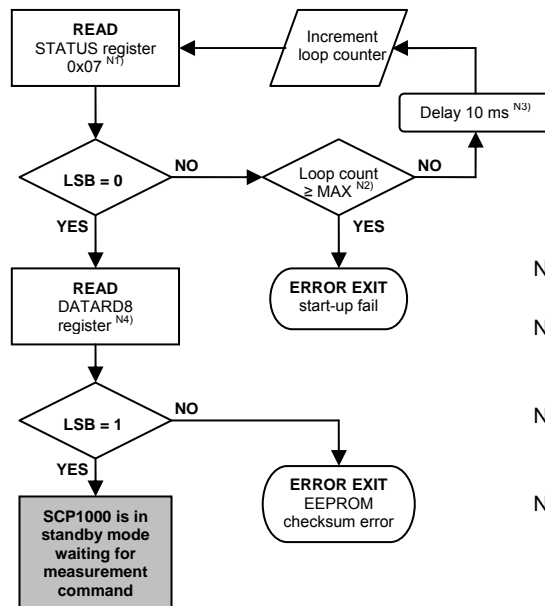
READ
STATUS register
0x07 $^{N1)}$

Increment loop counter

Delay 10 ms $^{N3)}$

LSB = 0

NO

Loop count
≥ MAX $^{N2)}$

NO

YES

YES

ERROR EXIT
start-up fail

READ
DATARD8
register $^{N4)}$

LSB = 1

NO

YES

ERROR EXIT
EEPROM
checksum error

SCP1000 is in standby mode waiting for measurement command

N

N

N

N